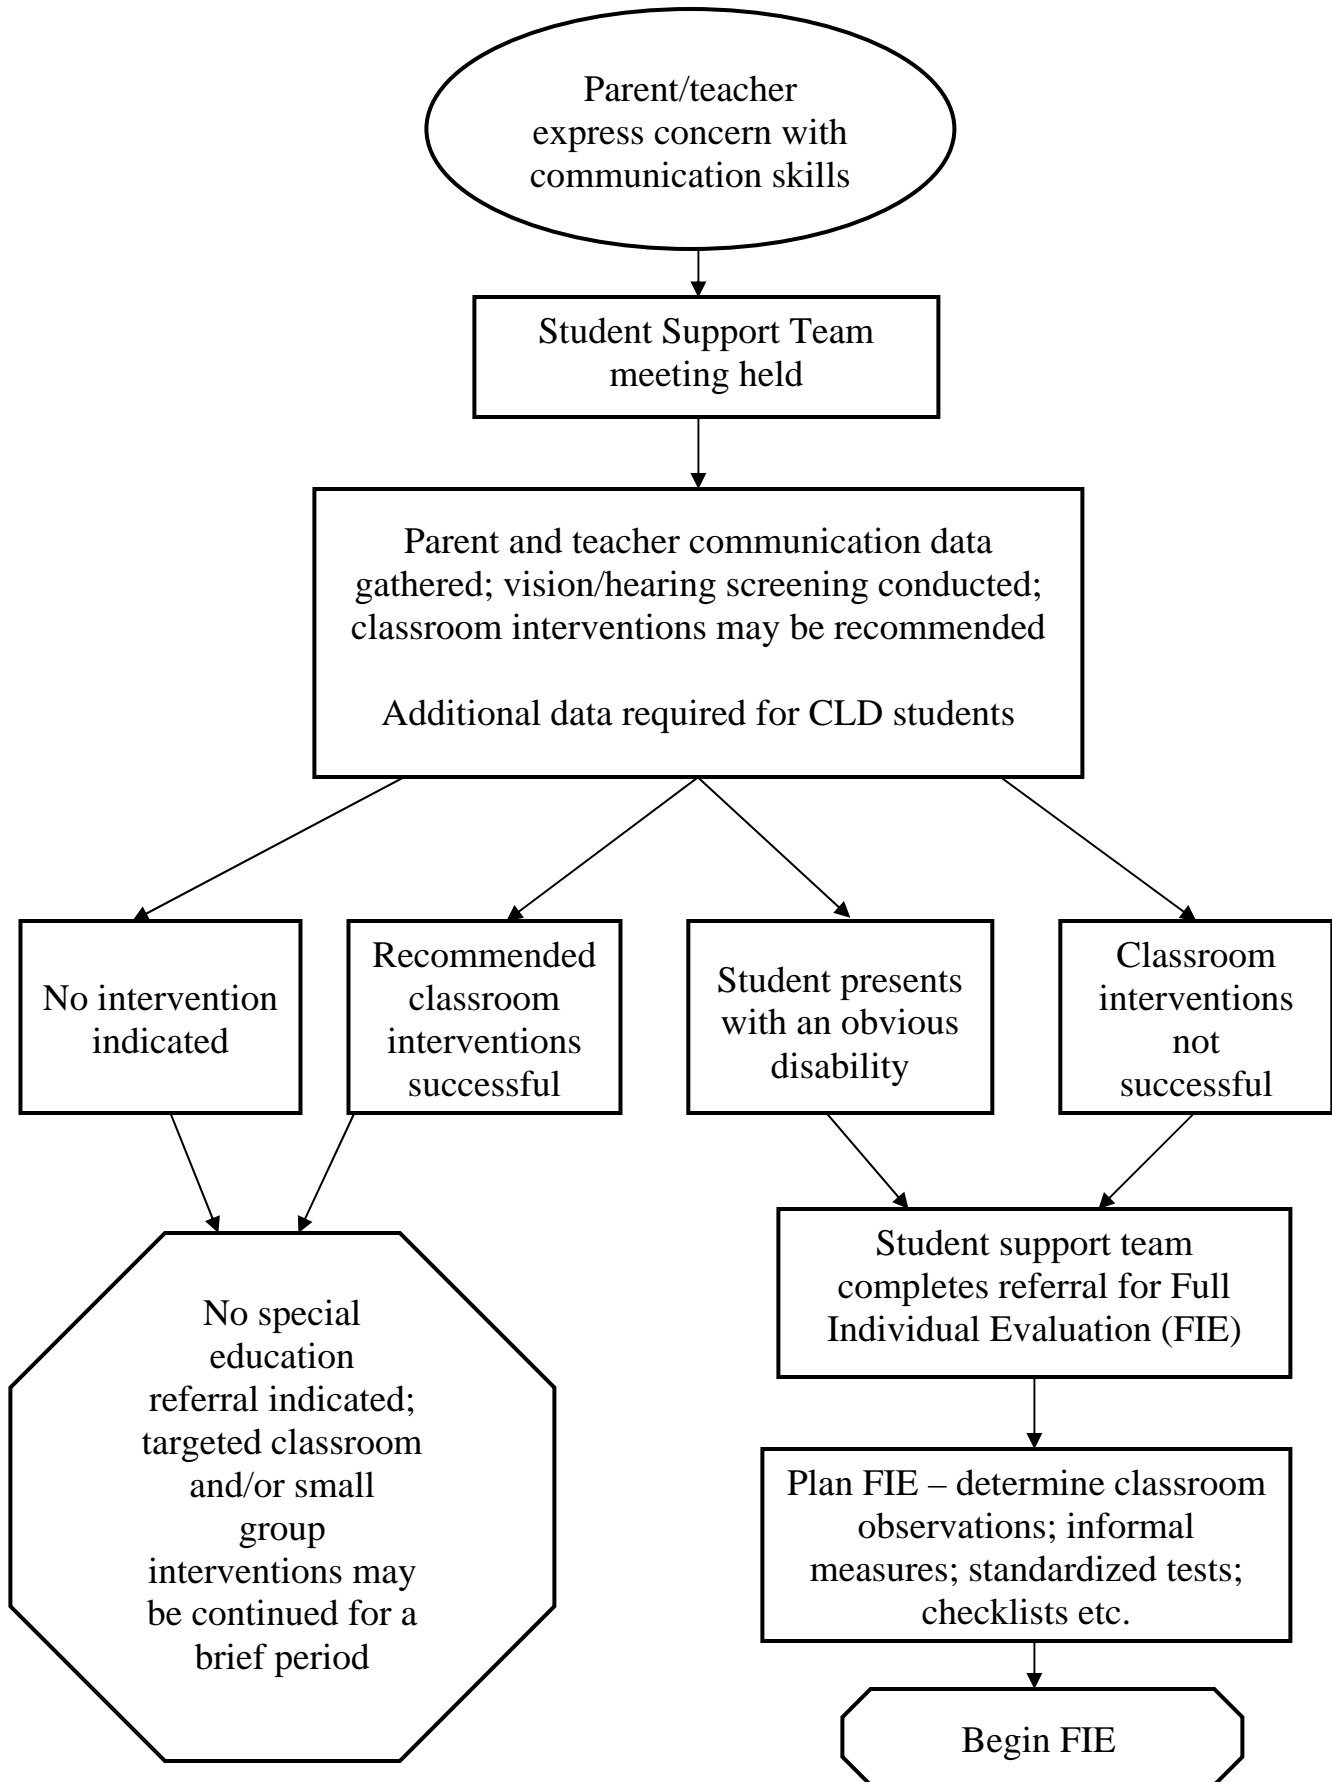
Parent/teacher express concern with communication skills

Student Support Team meeting held

Parent and teacher communication data gathered; vision/hearing screening conducted; classroom interventions may be recommended

Additional data required for CLD students

No intervention indicated

Recommended classroom interventions successful

Student presents with an obvious disability

Classroom interventions not successful

No special education referral indicated; targeted classroom and/or small group interventions may be continued for a brief period

Student support team completes referral for Full Individual Evaluation (FIE)

Plan FIE – determine classroom observations; informal measures; standardized tests; checklists etc.

Begin FIE